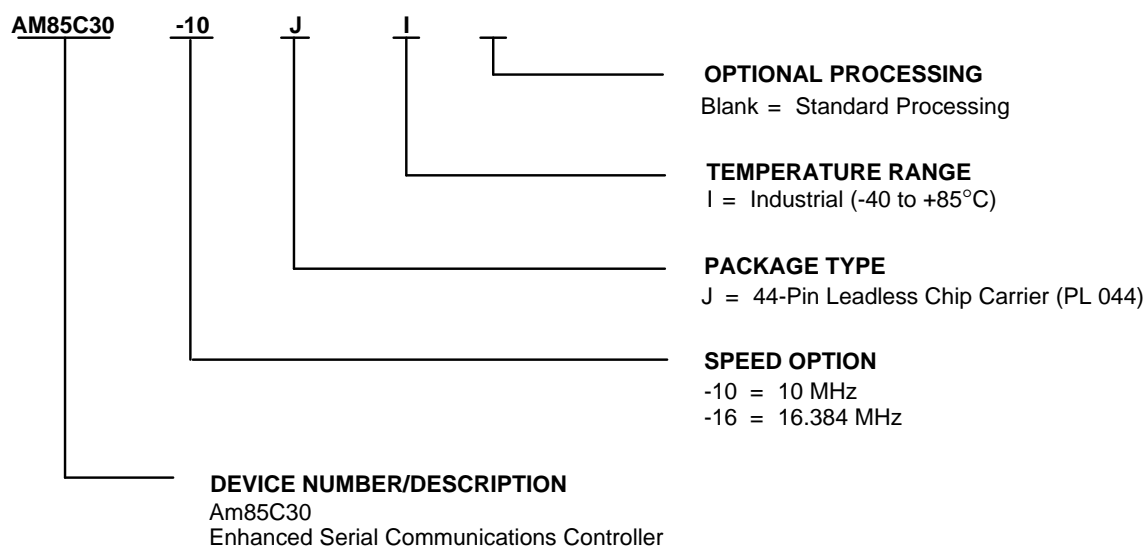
AM85C30 -10 J I

OPTIONAL PROCESSING
Blank = Standard Processing

TEMPERATURE RANGE
I = Industrial (-40 to +85°C)

PACKAGE TYPE
J = 44-Pin Leadless Chip Carrier (PL 044)

SPEED OPTION
-10 = 10 MHz
-16 = 16.384 MHz

DEVICE NUMBER/DESCRIPTION
Am85C30
Enhanced Serial Communications Controller